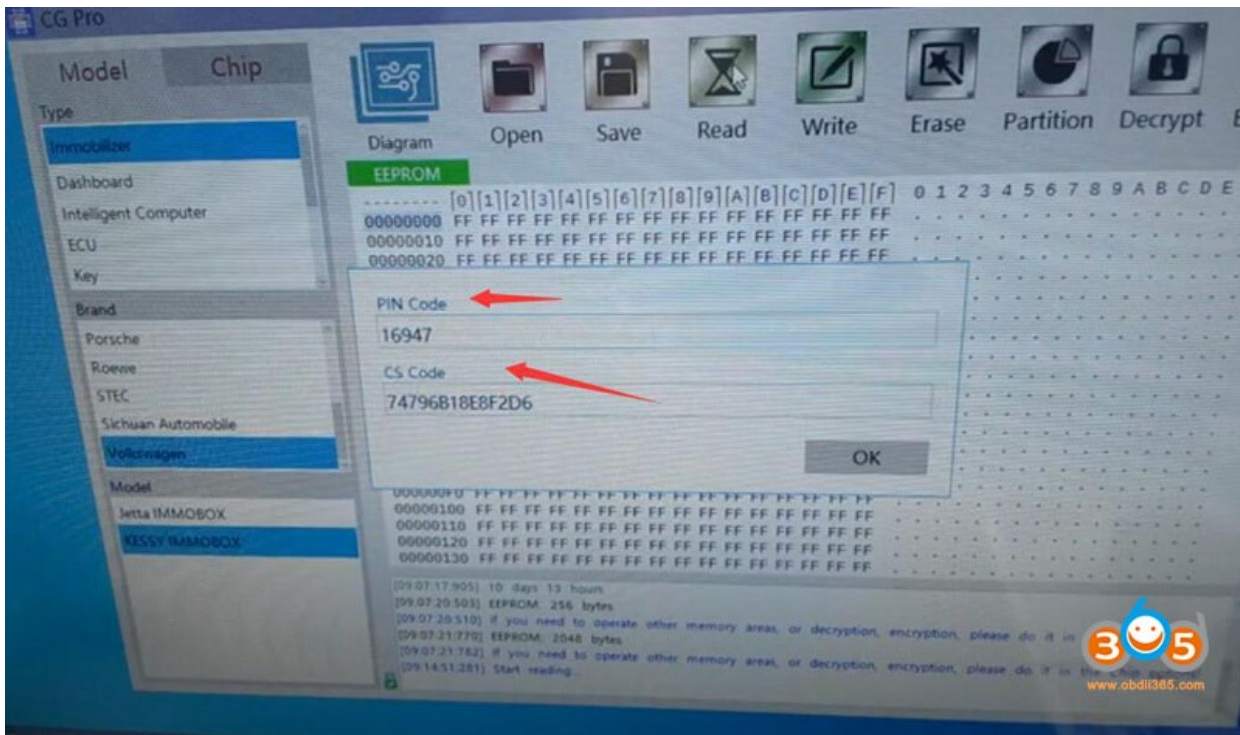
CG Pro

Model Chip

Type
Immobilizer
Dashboard
Intelligent Computer
ECU
Key

Brand
Porsche
Roewe
STEC
Sichuan Automobile
Volkswagen

Model
Jetta IMMOBOX
KESSY IMMOBOX

Diagram Open Save Read Write Erase Partition Decrypt

EEPROM

| | [0] | [1] | [2] | [3] | [4] | [5] | [6] | [7] | [8] | [9] | [A] | [B] | [C] | [D] | [E] | [F] | 0 1 2 3 4 5 6 7 8 9 A B C D E |
|---|---|---|---|---|---|---|---|---|---|---|---|---|---|---|---|---|---|
| 00000000 | FF | FF | FF | FF | FF | FF | FF | FF | FF | FF | FF | FF | FF | FF | FF | FF | |
| 00000010 | FF | FF | FF | FF | FF | FF | FF | FF | FF | FF | FF | FF | FF | FF | FF | FF | |
| 00000020 | FF | FF | FF | FF | FF | FF | FF | FF | FF | FF | FF | FF | FF | FF | FF | FF | |
| 000000F0 | FF | FF | FF | FF | FF | FF | FF | FF | FF | FF | FF | FF | FF | FF | FF | FF | |
| 00000100 | FF | FF | FF | FF | FF | FF | FF | FF | FF | FF | FF | FF | FF | FF | FF | FF | |
| 00000110 | FF | FF | FF | FF | FF | FF | FF | FF | FF | FF | FF | FF | FF | FF | FF | FF | |
| 00000120 | FF | FF | FF | FF | FF | FF | FF | FF | FF | FF | FF | FF | FF | FF | FF | FF | |
| 00000130 | FF | FF | FF | FF | FF | FF | FF | FF | FF | FF | FF | FF | FF | FF | FF | FF | |

PIN Code
16947
CS Code
74796B18E8F2D6
OK

[09:07:17:905] 10 days 13 hours
[09:07:20:503] EEPROM: 256 bytes
[09:07:20:510] If you need to operate other memory areas, or decryption, encryption, please do it in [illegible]
[09:07:21:770] EEPROM: 2048 bytes
[09:07:21:782] If you need to operate other memory areas, or decryption, encryption, please do it in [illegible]
[09:14:51:281] Start reading...

365
www.obdii365.com